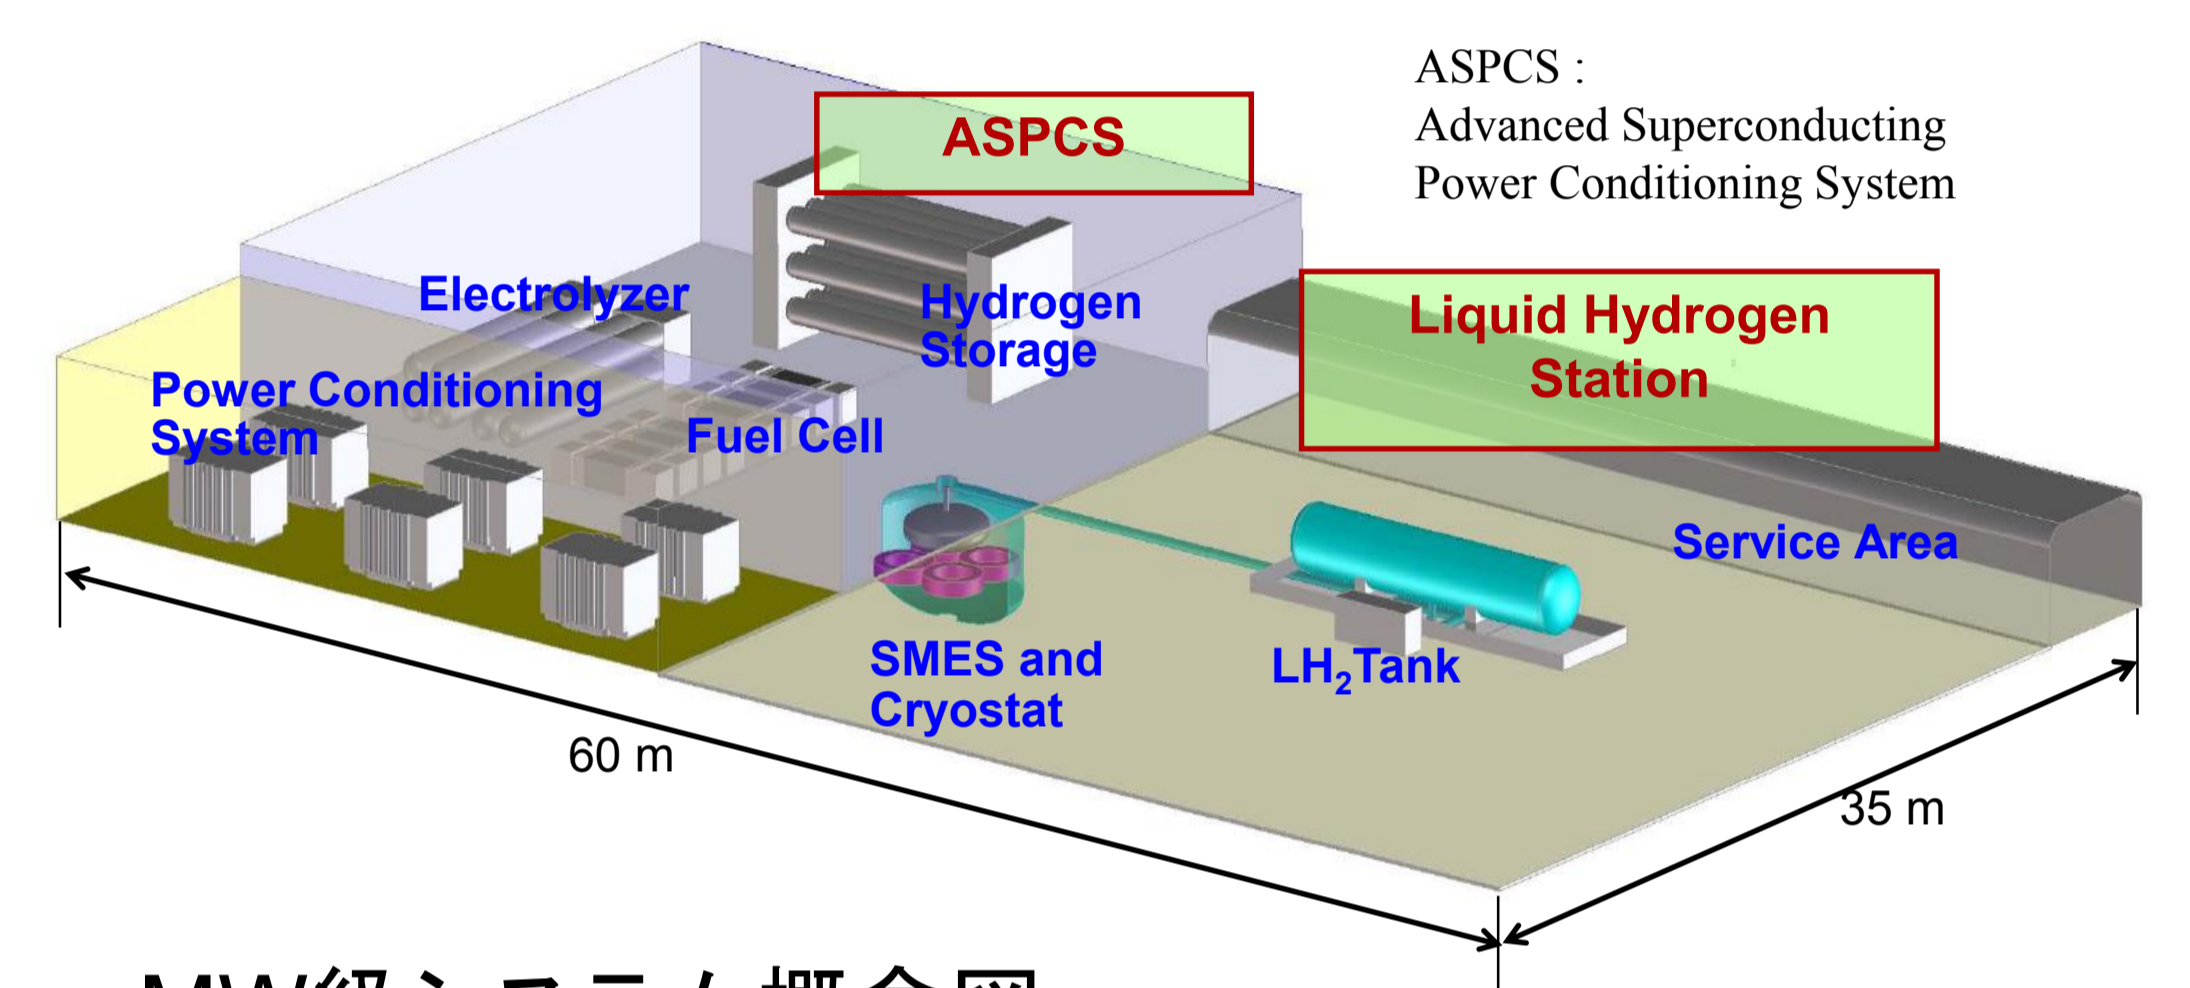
ASPCS :
Advanced Superconducting
Power Conditioning System

ASPCS

Electrolyzer

Hydrogen Storage

Liquid Hydrogen Station

Power Conditioning System

Fuel Cell

Service Area

SMES and Cryostat

$LH_2$Tank

60 m

35 m

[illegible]